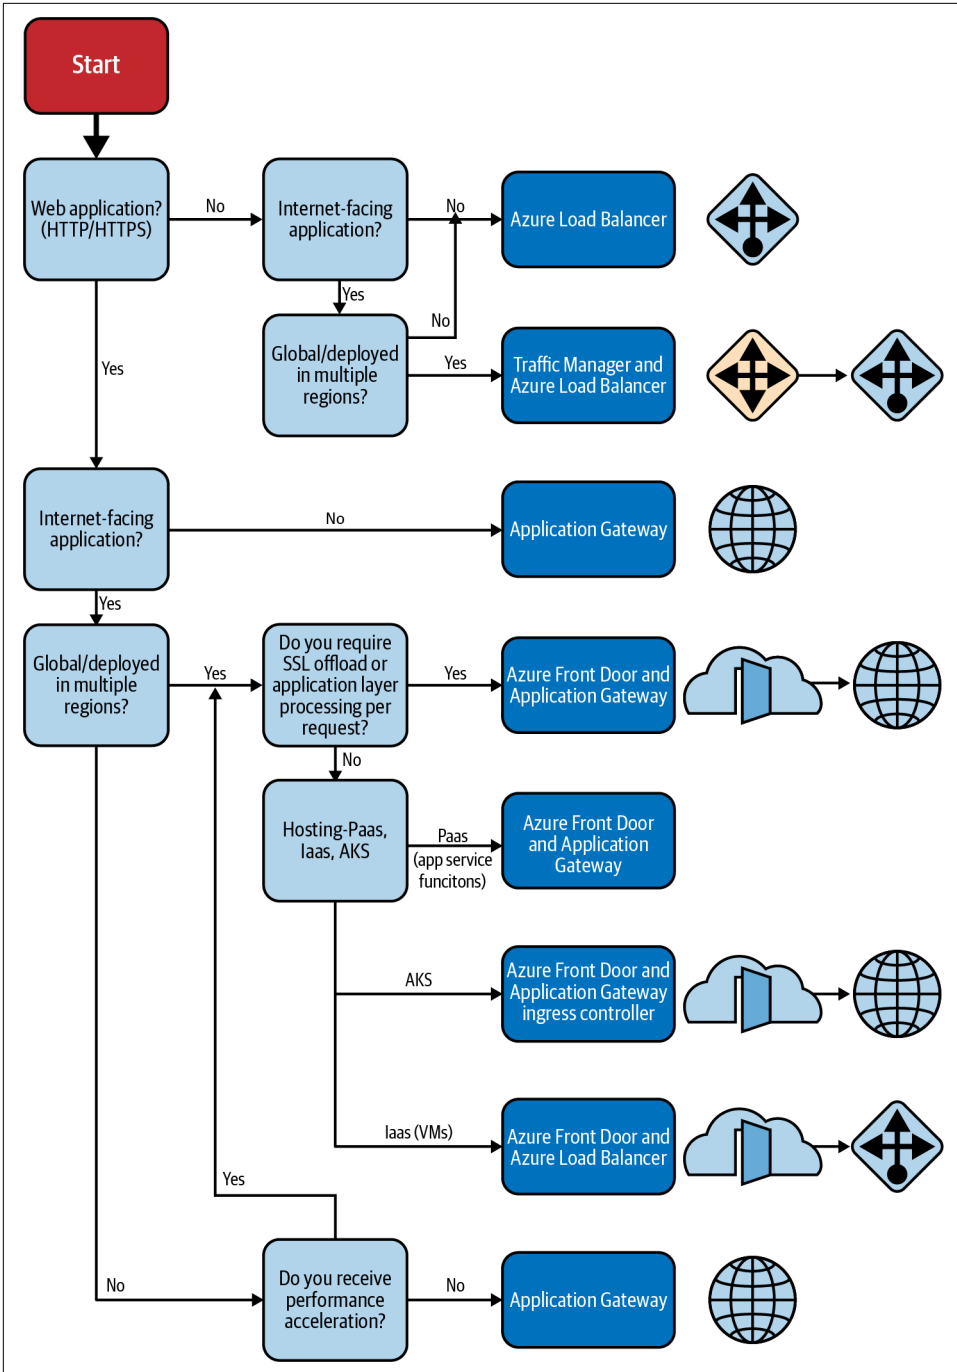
Start

Web application? (HTTP/HTTPS)

No

Internet-facing application?

No

Azure Load Balancer

Yes

No

Global/deployed in multiple regions?

Yes

Traffic Manager and Azure Load Balancer

Yes

Internet-facing application?

No

Application Gateway

Yes

Global/deployed in multiple regions?

Yes

Do you require SSL offload or application layer processing per request?

Yes

Azure Front Door and Application Gateway

No

Hosting-Paas, Iaas, AKS

Paas (app service funcitons)

Azure Front Door and Application Gateway

AKS

Azure Front Door and Application Gateway ingress controller

Iaas (VMs)

Azure Front Door and Azure Load Balancer

Yes

No

Do you receive performance acceleration?

No

Application Gateway